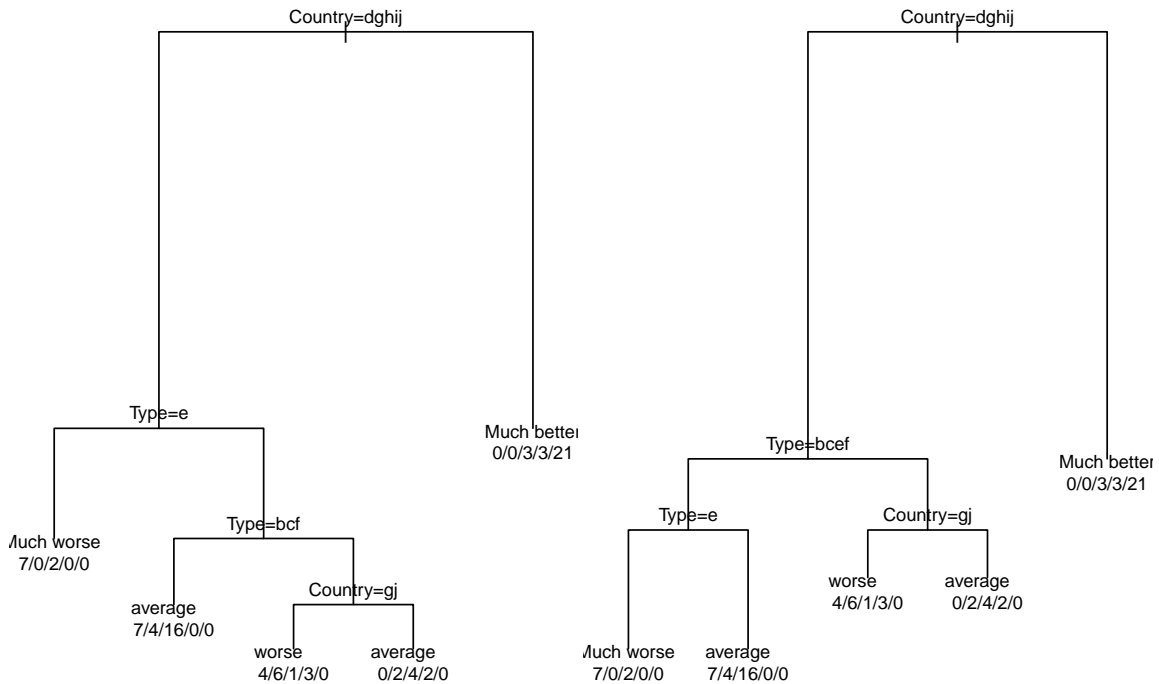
Country=dghij

Type=e

Much better
0/0/3/3/21

Much worse
7/0/2/0/0

Type=bcf

average
7/4/16/0/0

Country=gj

worse
4/6/1/3/0

average
0/2/4/2/0

Country=dghij

Type=bcef

Much better
0/0/3/3/21

Type=e

Country=gj

worse
4/6/1/3/0

average
0/2/4/2/0

Much worse
7/0/2/0/0

average
7/4/16/0/0